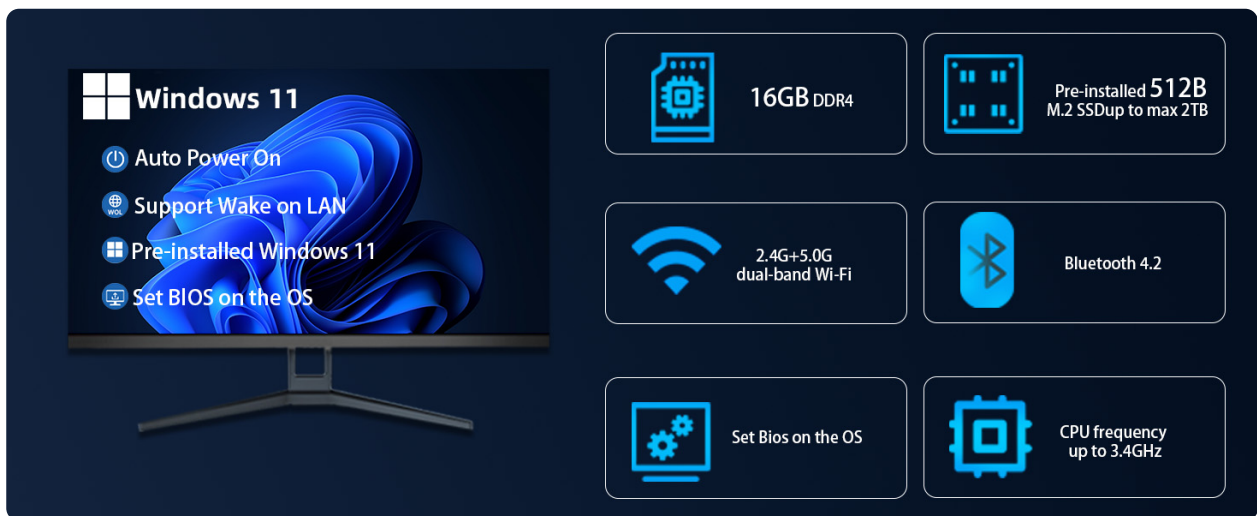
Windows 11

Auto Power On

WOL Support Wake on LAN

Pre-installed Windows 11

Set BIOS on the OS

16GB DDR4

Pre-installed 512B M.2 SSDup to max 2TB

2.4G+5.0G dual-band Wi-Fi

Bluetooth 4.2

Set Bios on the OS

CPU frequency up to 3.4GHz